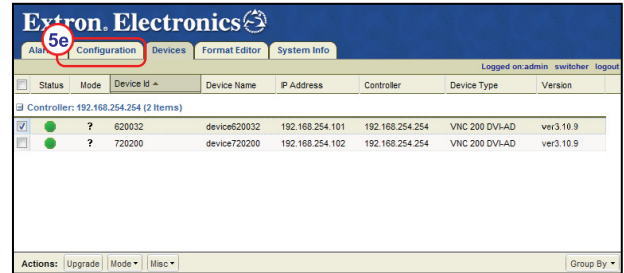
Extron. Electronics

Alar 5e Configuration Devices Format Editor System Info

Logged on:admin switcher logout

| | Status | Mode | Device Id ▲ | Device Name | IP Address | Controller | Device Type | Version |
|---|---|---|---|---|---|---|---|---|
| Controller: 192.168.254.254 (2 Items) | | | | | | | | |
| ☑ | | ? | 620032 | device620032 | 192.168.254.101 | 192.168.254.254 | VNC 200 DVI-AD | ver3.10.9 |
| ☐ | | ? | 720200 | device720200 | 192.168.254.102 | 192.168.254.254 | VNC 200 DVI-AD | ver3.10.9 |

Actions: Upgrade Mode ▾ Misc ▾ Group By ▾